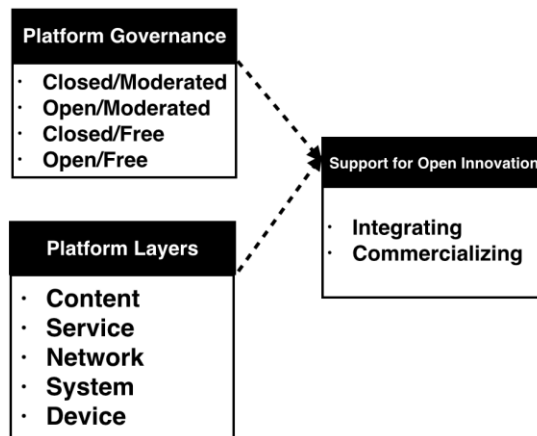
Platform Governance

· Closed/Moderated
· Open/Moderated
· Closed/Free
· Open/Free

Support for Open Innovation

· Integrating
· Commercializing

Platform Layers

· Content
· Service
· Network
· System
· Device